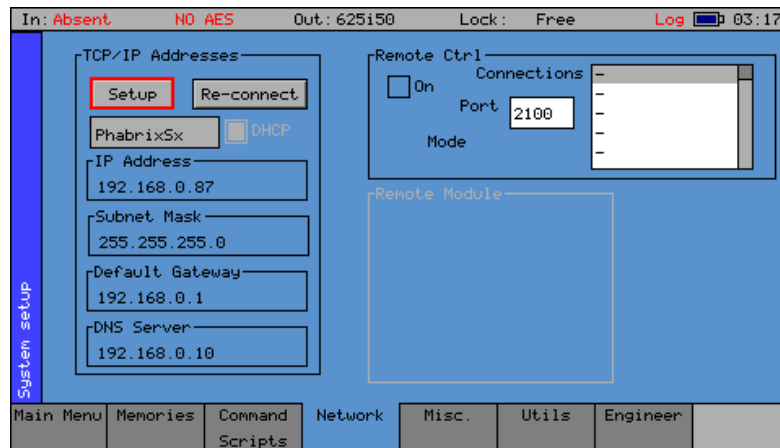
In: Absent NO AES Out: 625i50 Lock: Free Log 03:17

System setup

TCP/IP Addresses

Setup Re-connect

PhabrixSx DHCP

IP Address
192.168.0.87

Subnet Mask
255.255.255.0

Default Gateway
192.168.0.1

DNS Server
192.168.0.10

Remote Ctrl

On

Connections

Port 2100

Mode

–
–
–
–
–

Remote Module

Main Menu | Memories | Command Scripts | Network | Misc. | Utils | Engineer